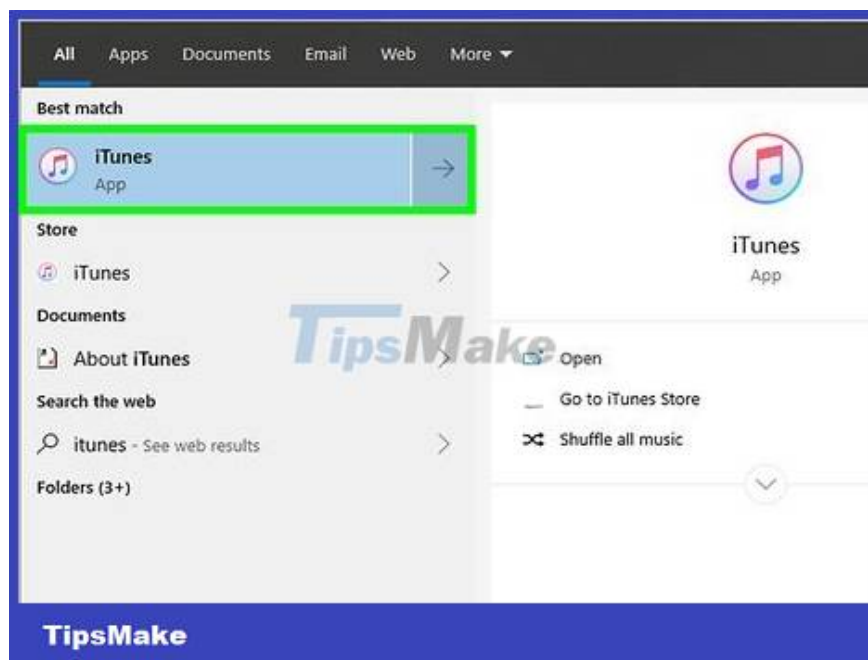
All Apps Documents Email Web More

Best match

iTunes
App

Store

iTunes

Documents

About iTunes

Search the web

itunes - See web results

Folders (3+)

iTunes
App

TipsMake

Open

Go to iTunes Store

Shuffle all music

TipsMake